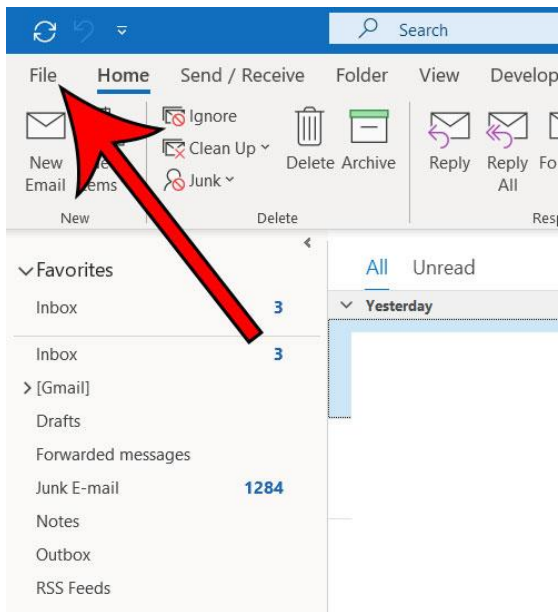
Search

File Home Send / Receive Folder View Develop

New Email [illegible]tems

New

Ignore
Clean Up
Junk

Delete Archive

Delete

Reply Reply All Fo

Res

Favorites
Inbox 3

Inbox 3
[Gmail]
Drafts
Forwarded messages
Junk E-mail 1284
Notes
Outbox
RSS Feeds

All Unread

Yesterday